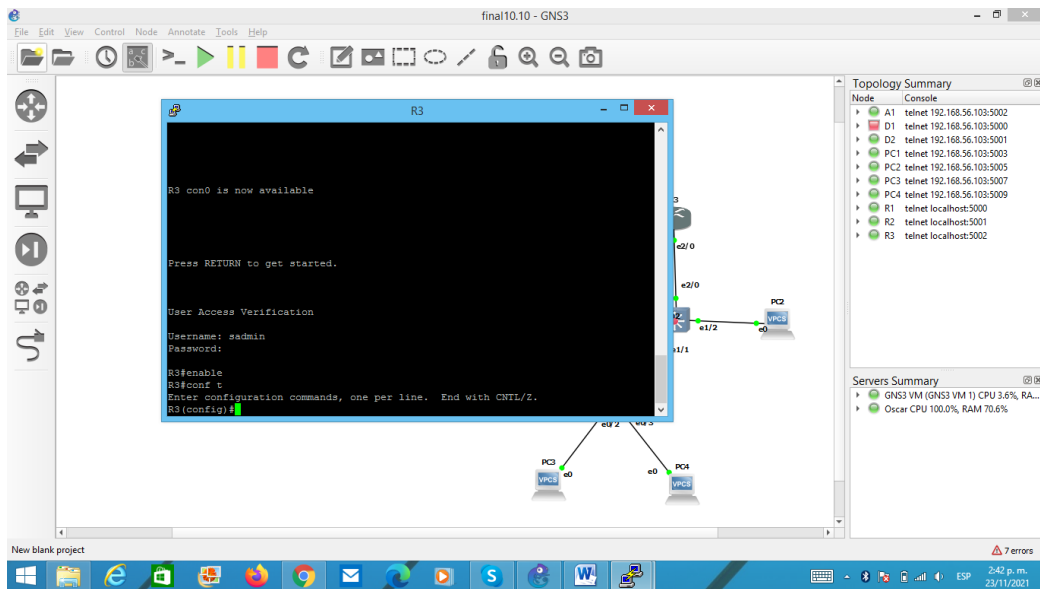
final10.10 - GNS3

File Edit View Control Node Annotate Tools Help

R3

R3 con0 is now available

Press RETURN to get started.

User Access Verification

Username: sadmin
Password:

R3#enable
R3#conf t
Enter configuration commands, one per line. End with CNTL/Z.
R3(config)#

3
e2/0
e2/0
2
e1/2
e1/1
PC2
e0
VPCS
e0/2
e0/3
PC3
e0
VPCS
e0
PC4
VPCS

Topology Summary
| Node | Console |
|---|---|
| A1 | telnet 192.168.56.103:5002 |
| D1 | telnet 192.168.56.103:5000 |
| D2 | telnet 192.168.56.103:5001 |
| PC1 | telnet 192.168.56.103:5003 |
| PC2 | telnet 192.168.56.103:5005 |
| PC3 | telnet 192.168.56.103:5007 |
| PC4 | telnet 192.168.56.103:5009 |
| R1 | telnet localhost:5000 |
| R2 | telnet localhost:5001 |
| R3 | telnet localhost:5002 |

Servers Summary
GNS3 VM (GNS3 VM 1) CPU 3.6%, RA...
Oscar CPU 100.0%, RAM 70.6%

New blank project
7 errors

ESP
2:42 p. m.
23/11/2021